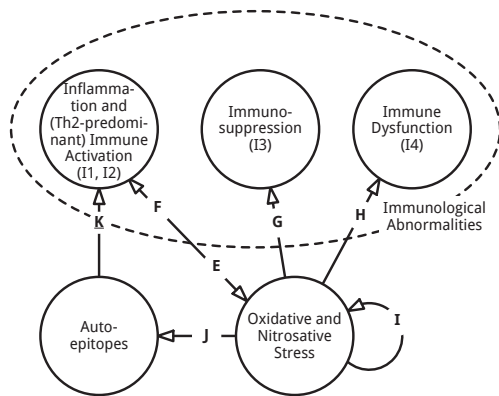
Inflammation and (Th2-predominant) Immune Activation (I1, I2)

Immunosuppression (I3)

Immune Dysfunction (I4)

Immunological Abnormalities

F

G

H

K

E

Auto-epitopes

J

Oxidative and Nitrosative Stress

I